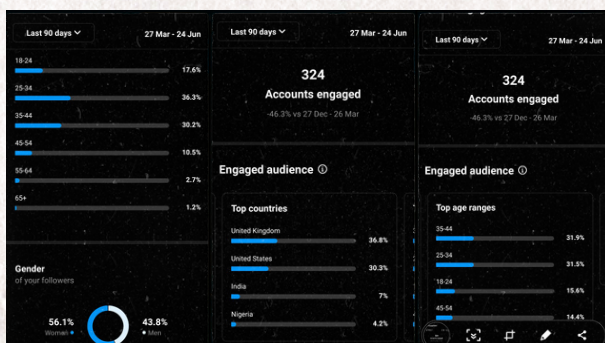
Last 90 days

27 Mar - 24 Jun

18-24 17.6%

25-34 36.3%

35-44 30.2%

45-54 10.5%

55-64 2.7%

65+ 1.2%

Gender
of your followers

56.1%
Women

43.8%
Men

Last 90 days

27 Mar - 24 Jun

324
Accounts engaged
-46.3% vs 27 Dec - 26 Mar

Engaged audience ⓘ

Top countries

United Kingdom 36.8%

United States 30.3%

India 7%

Nigeria 4.2%

Last 90 days

324
Accounts engaged
-46.3% vs 27 Dec - 26 Mar

Engaged audience ⓘ

Top age ranges

35-44 31.9%

25-34 31.5%

18-24 15.6%

45-54 14.4%